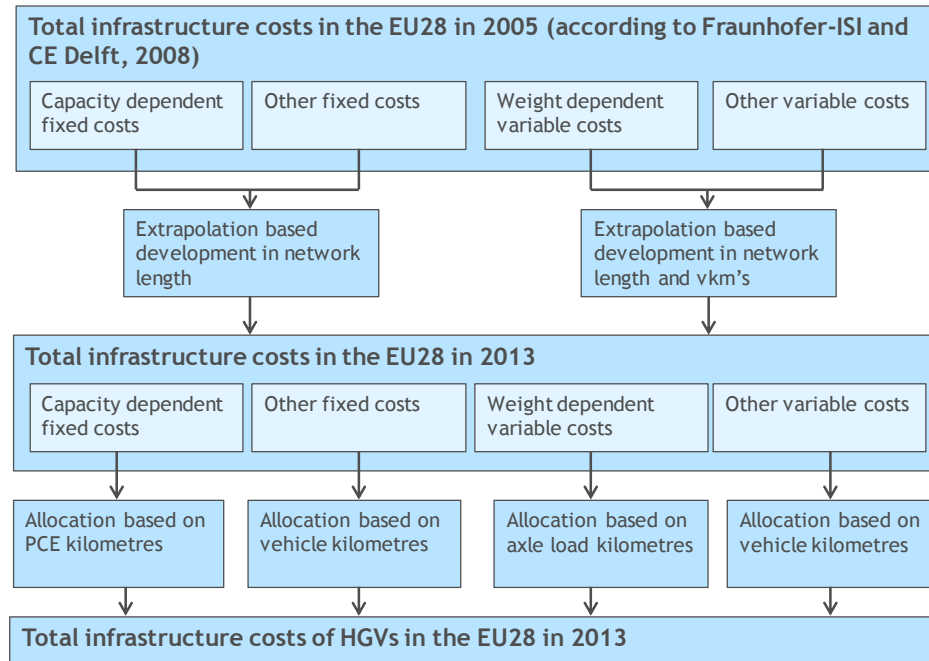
Total infrastructure costs in the EU28 in 2005 (according to Fraunhofer-ISI and CE Delft, 2008)

Capacity dependent fixed costs

Other fixed costs

Weight dependent variable costs

Other variable costs

Extrapolation based development in network length

Extrapolation based development in network length and vkm's

Total infrastructure costs in the EU28 in 2013

Capacity dependent fixed costs

Other fixed costs

Weight dependent variable costs

Other variable costs

Allocation based on PCE kilometres

Allocation based on vehicle kilometres

Allocation based on axle load kilometres

Allocation based on vehicle kilometres

Total infrastructure costs of HGVs in the EU28 in 2013